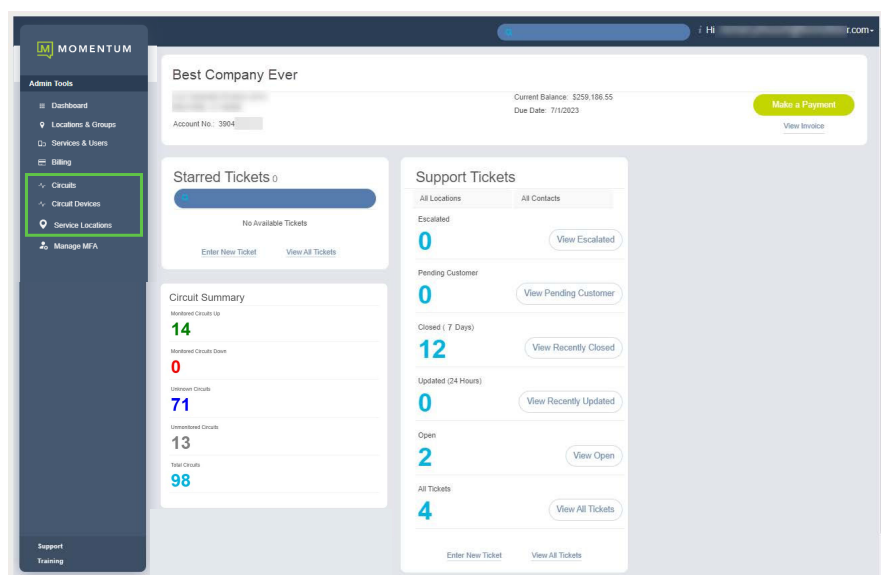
MOMENTUM

Hi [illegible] r.com

Admin Tools
Dashboard
Locations & Groups
Services & Users
Billing
Circuits
Circuit Devices
Service Locations
Manage MFA

Support
Training

Best Company Ever

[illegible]
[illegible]

Account No.: 3904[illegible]

Current Balance: $259,186.55
Due Date: 7/1/2023

Make a Payment
View Invoice

Starred Tickets 0

No Available Tickets

Enter New Ticket
View All Tickets

Circuit Summary

Monitored Circuits Up
14

Monitored Circuits Down
0

Unknown Circuits
71

Unmonitored Circuits
13

Total Circuits
98

Support Tickets

All Locations
All Contacts

Escalated
0
View Escalated

Pending Customer
0
View Pending Customer

Closed ( 7 Days)
12
View Recently Closed

Updated (24 Hours)
0
View Recently Updated

Open
2
View Open

All Tickets
4
View All Tickets

Enter New Ticket
View All Tickets